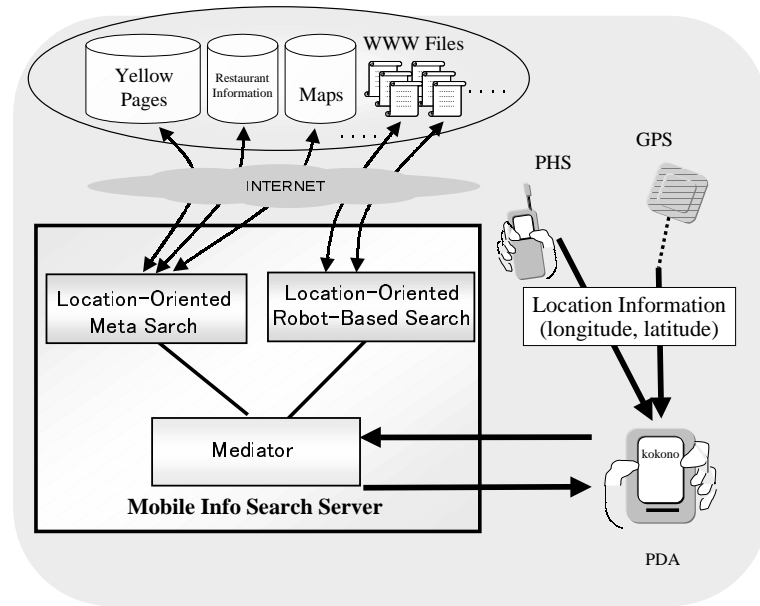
Yellow Pages

Restaurant Information

Maps

WWW Files

. . . .

. . . . .

INTERNET

PHS

GPS

Location-Oriented Meta Sarch

Location-Oriented Robot-Based Search

Location Information (longitude, latitude)

Mediator

kokono

Mobile Info Search Server

PDA